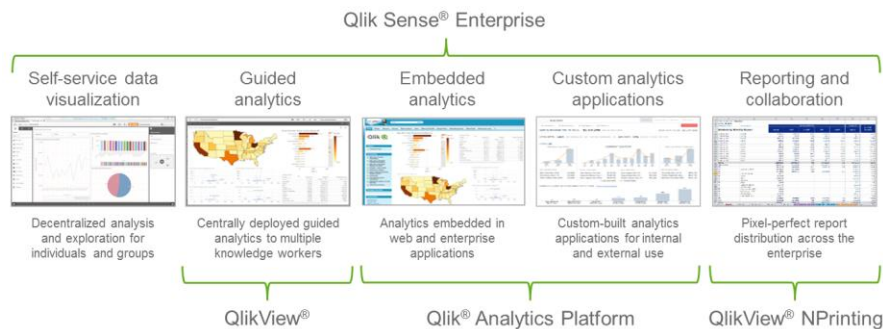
Qlik Sense® Enterprise

Self-service data visualization

Guided analytics

Embedded analytics

Custom analytics applications

Reporting and collaboration

Decentralized analysis and exploration for individuals and groups

Centrally deployed guided analytics to multiple knowledge workers

Analytics embedded in web and enterprise applications

Custom-built analytics applications for internal and external use

Pixel-perfect report distribution across the enterprise

QlikView®

Qlik® Analytics Platform

QlikView® NPrinting